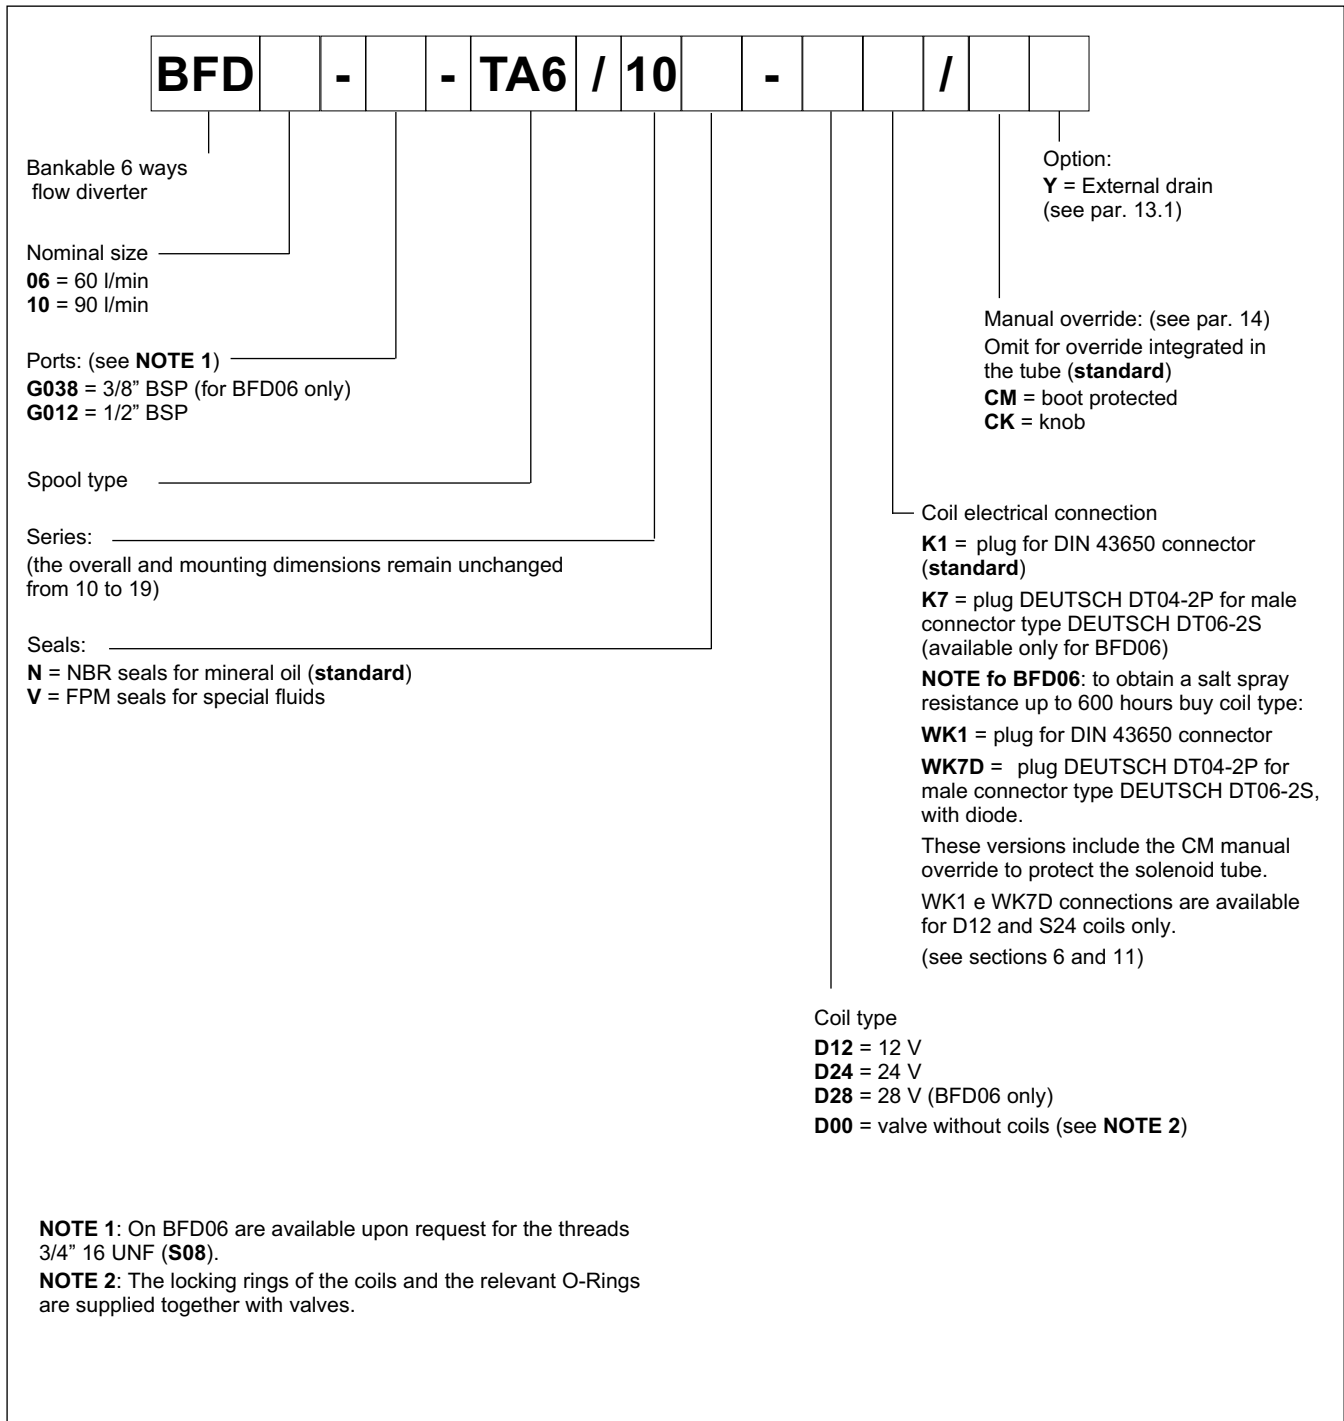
| BFD | | - | | - | TA6 | / | 10 | | - | | | / | | |
|---|---|---|---|---|---|---|---|---|---|---|---|---|---|---|

Bankable 6 ways flow diverter

Nominal size
**06** = 60 l/min
**10** = 90 l/min

Ports: (see **NOTE 1**)
**G038** = 3/8” BSP (for BFD06 only)
**G012** = 1/2” BSP

Spool type

Series:
(the overall and mounting dimensions remain unchanged from 10 to 19)

Seals:
**N** = NBR seals for mineral oil (**standard**)
**V** = FPM seals for special fluids

Option:
**Y** = External drain
(see par. 13.1)

Manual override: (see par. 14)
Omit for override integrated in the tube (**standard**)
**CM** = boot protected
**CK** = knob

Coil electrical connection
**K1** = plug for DIN 43650 connector (**standard**)
**K7** = plug DEUTSCH DT04-2P for male connector type DEUTSCH DT06-2S (available only for BFD06)
**NOTE fo BFD06**: to obtain a salt spray resistance up to 600 hours buy coil type:
**WK1** = plug for DIN 43650 connector
**WK7D** = plug DEUTSCH DT04-2P for male connector type DEUTSCH DT06-2S, with diode.
These versions include the CM manual override to protect the solenoid tube.
WK1 e WK7D connections are available for D12 and S24 coils only.
(see sections 6 and 11)

Coil type
**D12** = 12 V
**D24** = 24 V
**D28** = 28 V (BFD06 only)
**D00** = valve without coils (see **NOTE 2**)

**NOTE 1**: On BFD06 are available upon request for the threads 3/4” 16 UNF (**S08**).
**NOTE 2**: The locking rings of the coils and the relevant O-Rings are supplied together with valves.